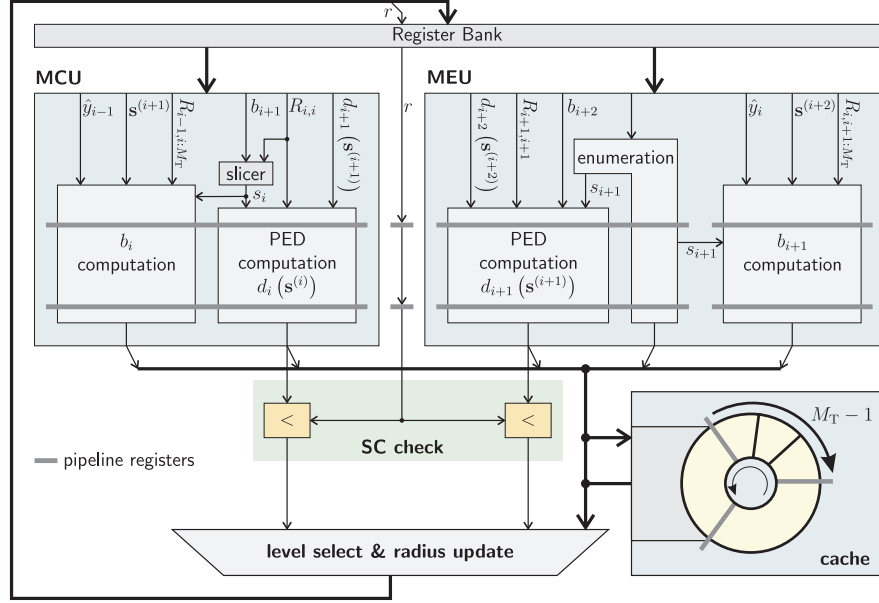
$r$

Register Bank

MCU

$\hat{y}_{i-1}$ $\mathbf{s}^{(i+1)}$ $R_{i-1,i:M_T}$ $b_{i+1}$ $R_{i,i}$ $d_{i+1}\left(\mathbf{s}^{(i+1)}\right)$

slicer

$s_i$

$b_i$ computation

PED computation $d_i\left(\mathbf{s}^{(i)}\right)$

$r$

MEU

$d_{i+2}\left(\mathbf{s}^{(i+2)}\right)$ $R_{i+1,i+1}$ $b_{i+2}$

enumeration

$s_{i+1}$

$\hat{y}_i$ $\mathbf{s}^{(i+2)}$ $R_{i,i+1:M_T}$

PED computation $d_{i+1}\left(\mathbf{s}^{(i+1)}\right)$

$s_{i+1}$

$b_{i+1}$ computation

$<$

SC check

$<$

pipeline registers

$M_T - 1$

level select & radius update

cache